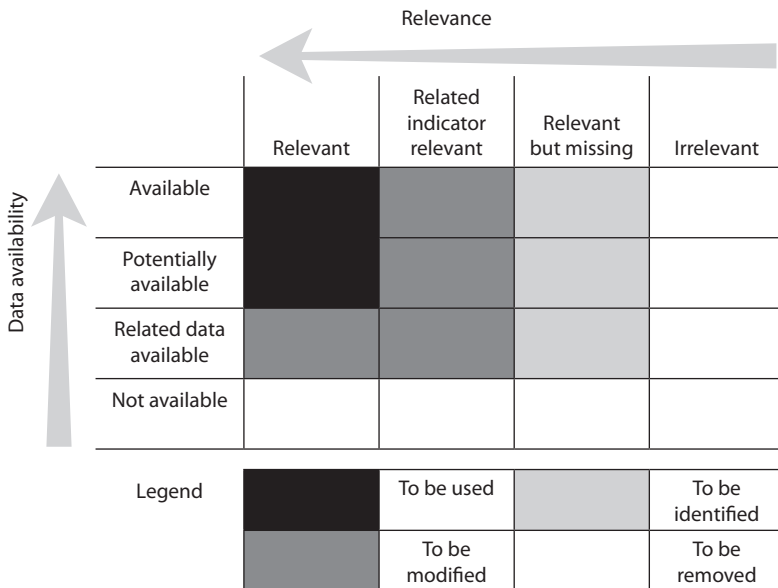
Relevance

Data availability

| | Relevant | Related indicator relevant | Relevant but missing | Irrelevant |
|---|---|---|---|---|
| Available | | | | |
| Potentially available | | | | |
| Related data available | | | | |
| Not available | | | | |

| Legend | | To be used | | To be identified |
|---|---|---|---|---|
| | | To be modified | | To be removed |